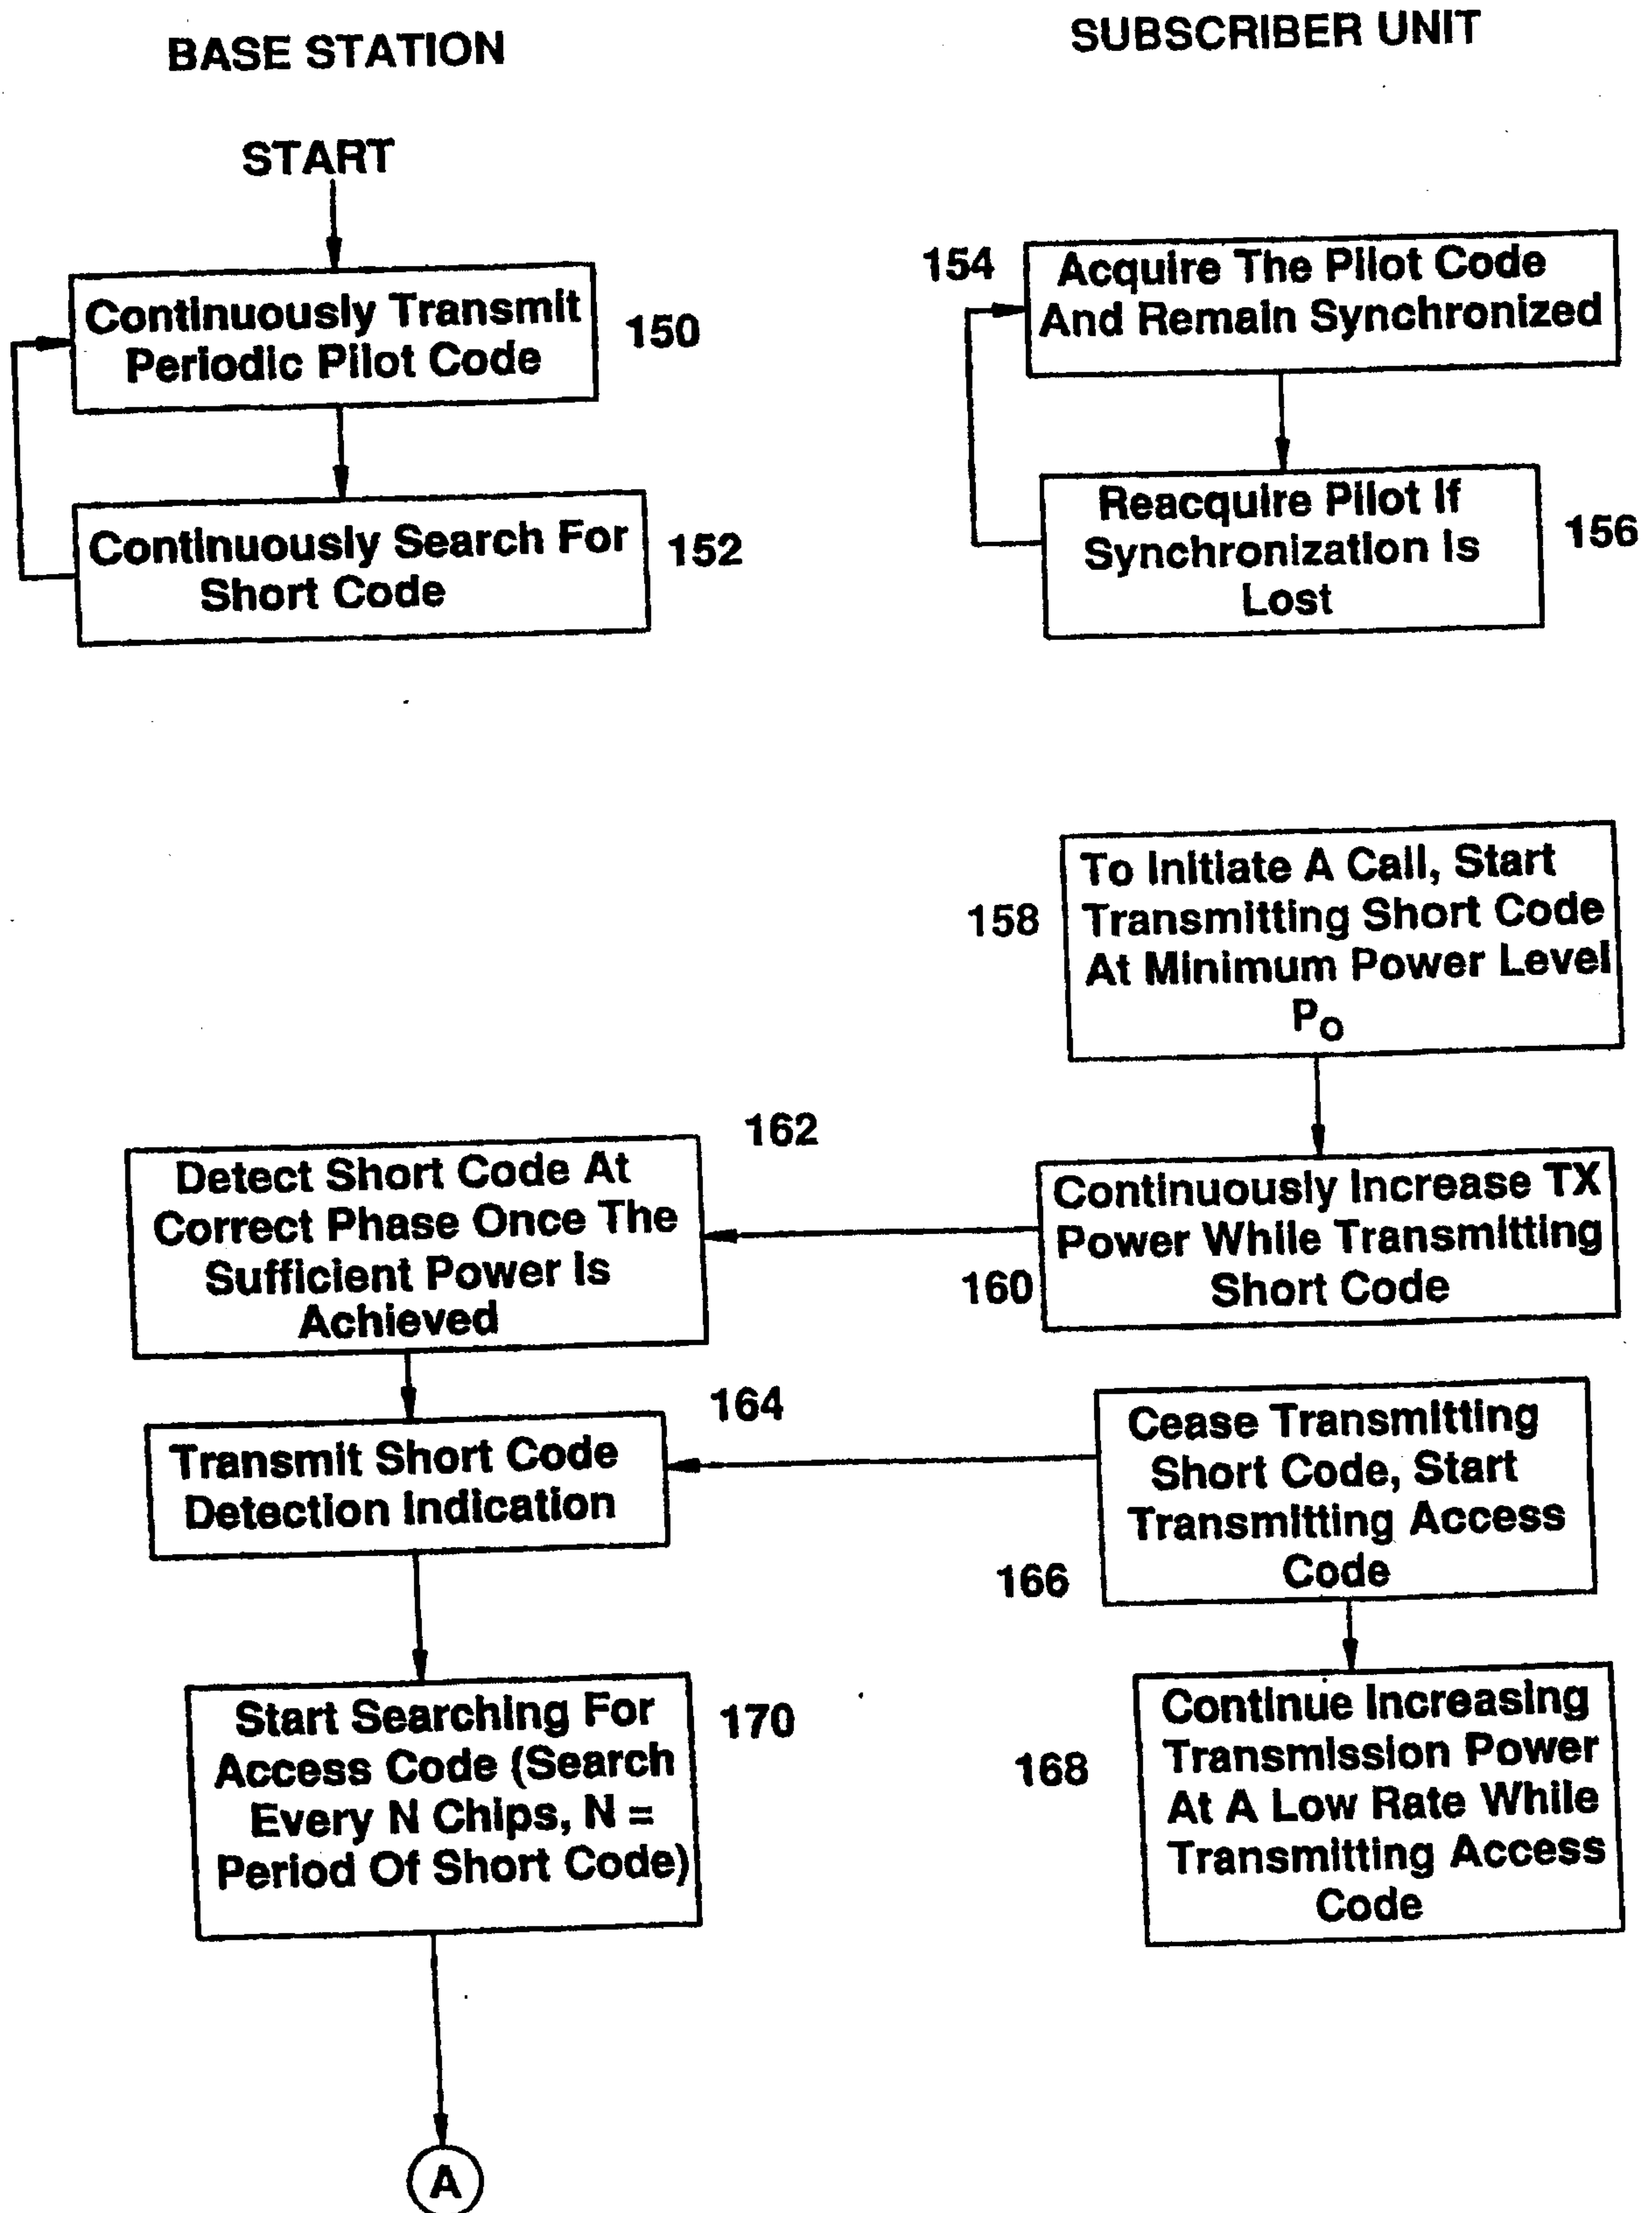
BASE STATION

SUBSCRIBER UNIT

START

Continuously Transmit Periodic Pilot Code

150

Continuously Search For Short Code

152

154

Acquire The Pilot Code And Remain Synchronized

Reacquire Pilot If Synchronization Is Lost

156

158

To Initiate A Call, Start Transmitting Short Code At Minimum Power Level $P_O$

162

Detect Short Code At Correct Phase Once The Sufficient Power Is Achieved

Continuously Increase TX Power While Transmitting Short Code

160

164

Transmit Short Code Detection Indication

Cease Transmitting Short Code, Start Transmitting Access Code

166

Start Searching For Access Code (Search Every N Chips, N = Period Of Short Code)

170

168

Continue Increasing Transmission Power At A Low Rate While Transmitting Access Code

A